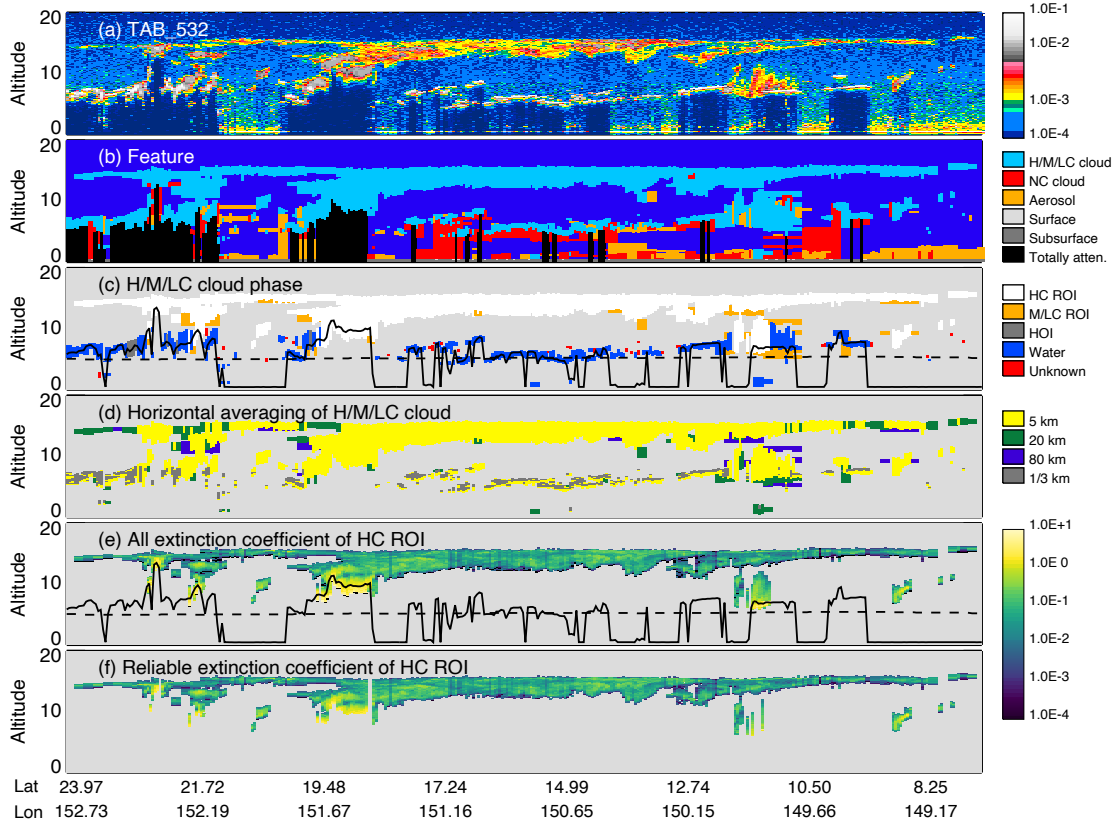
(a) TAB_532
Altitude
20
10
0
1.0E-1
1.0E-2
1.0E-3
1.0E-4

(b) Feature
Altitude
20
10
0
H/M/LC cloud
NC cloud
Aerosol
Surface
Subsurface
Totally atten.

(c) H/M/LC cloud phase
Altitude
20
10
0
HC ROI
M/LC ROI
HOI
Water
Unknown

(d) Horizontal averaging of H/M/LC cloud
Altitude
20
10
0
5 km
20 km
80 km
1/3 km

(e) All extinction coefficient of HC ROI
Altitude
20
10
0
1.0E+1
1.0E 0
1.0E-1
1.0E-2
1.0E-3
1.0E-4

(f) Reliable extinction coefficient of HC ROI
Altitude
20
10
0

Lat 23.97 21.72 19.48 17.24 14.99 12.74 10.50 8.25
Lon 152.73 152.19 151.67 151.16 150.65 150.15 149.66 149.17